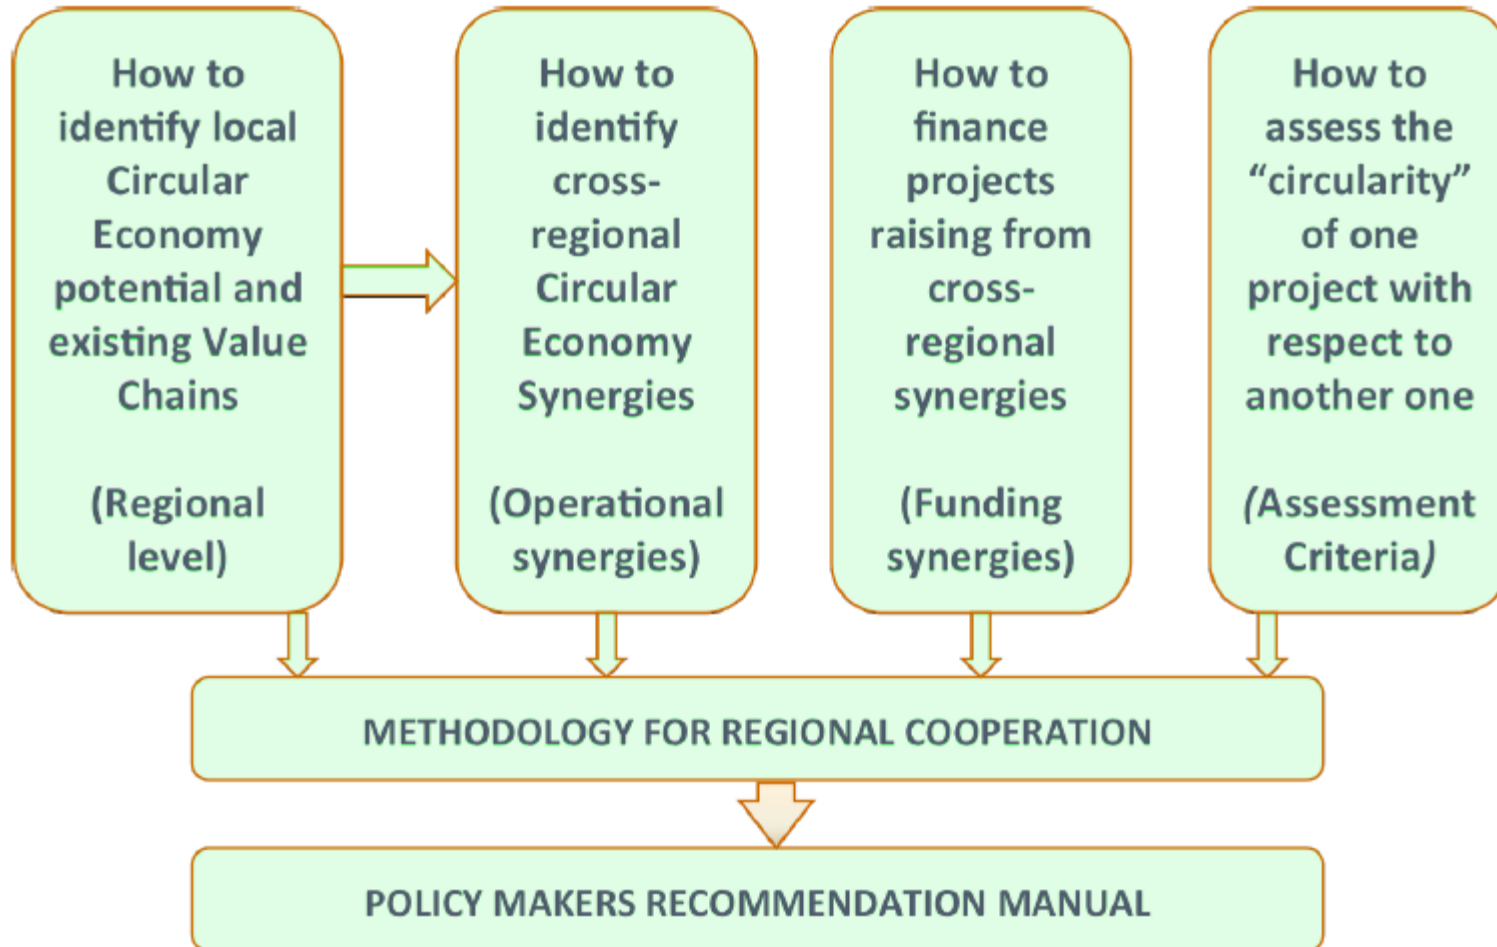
How to identify local Circular Economy potential and existing Value Chains

(Regional level)

How to identify cross-regional Circular Economy Synergies

(Operational synergies)

How to finance projects raising from cross-regional synergies

(Funding synergies)

How to assess the “circularity” of one project with respect to another one

(Assessment Criteria)

METHODOLOGY FOR REGIONAL COOPERATION

POLICY MAKERS RECOMMENDATION MANUAL